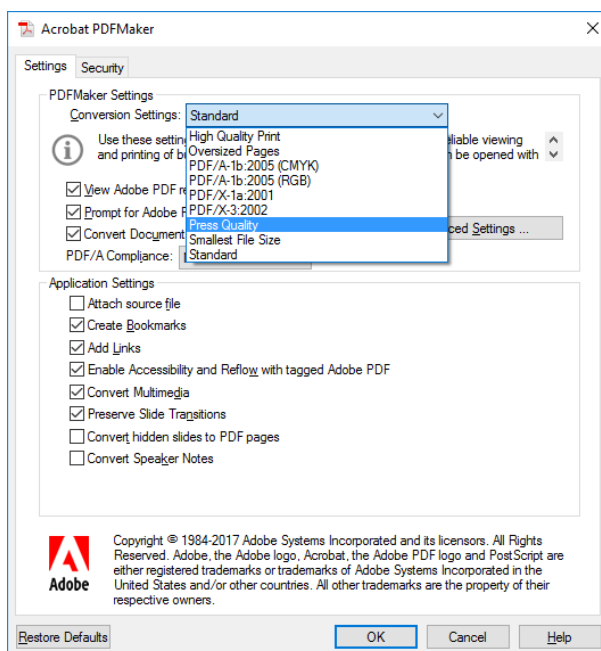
Acrobat PDFMaker

Settings Security

PDFMaker Settings

Conversion Settings: Standard

High Quality Print
Oversized Pages
PDF/A-1b:2005 (CMYK)
PDF/A-1b:2005 (RGB)
PDF/X-1a:2001
PDF/X-3:2002
Press Quality
Smallest File Size
Standard

Use these settin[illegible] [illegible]liable viewing and printing of b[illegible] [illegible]n be opened with

View Adobe PDF r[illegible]

Prompt for Adobe F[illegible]

Convert Document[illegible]

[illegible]ced Settings ...

PDF/A Compliance:

Application Settings

Attach source file

Create Bookmarks

Add Links

Enable Accessibility and Reflow with tagged Adobe PDF

Convert Multimedia

Preserve Slide Transitions

Convert hidden slides to PDF pages

Convert Speaker Notes

Adobe

Copyright © 1984-2017 Adobe Systems Incorporated and its licensors. All Rights Reserved. Adobe, the Adobe logo, Acrobat, the Adobe PDF logo and PostScript are either registered trademarks or trademarks of Adobe Systems Incorporated in the United States and/or other countries. All other trademarks are the property of their respective owners.

Restore Defaults

OK

Cancel

Help